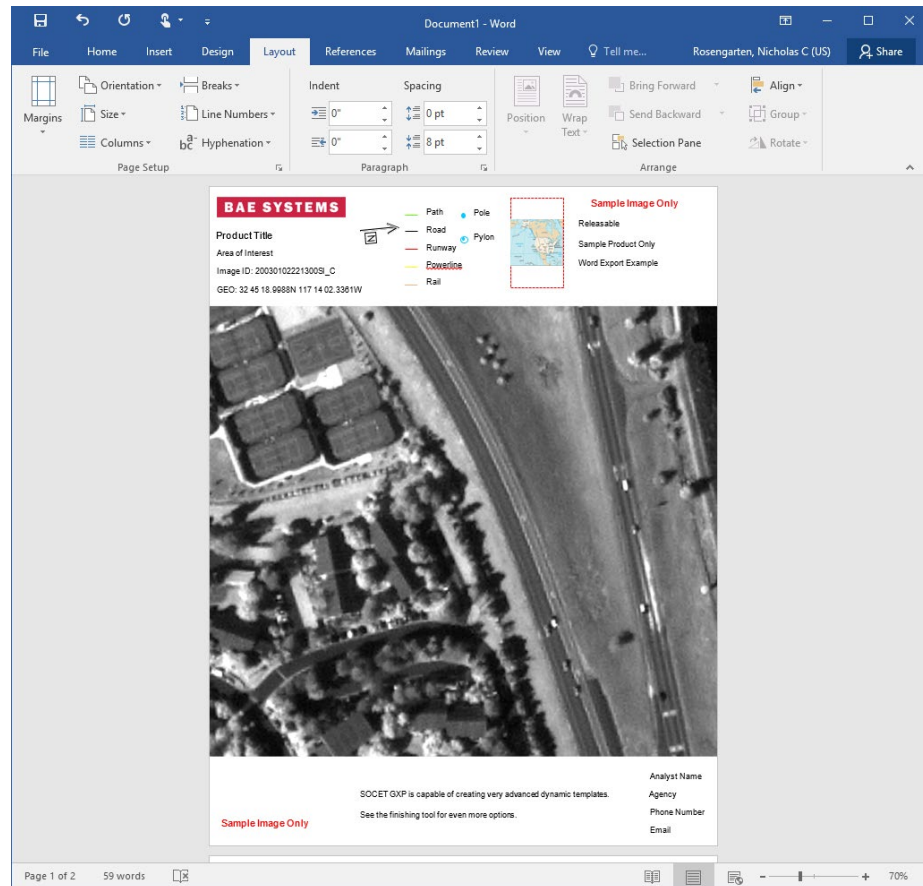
Document1 - Word

File Home Insert Design Layout References Mailings Review View Tell me... Rosengarten, Nicholas C (US) Share

Margins
Orientation
Size
Columns
Breaks
Line Numbers
Hyphenation
Page Setup

Indent
0"
0"
Spacing
0 pt
8 pt
Paragraph

Position
Wrap Text
Bring Forward
Send Backward
Selection Pane
Align
Group
Rotate
Arrange

BAE SYSTEMS
Product Title
Area of Interest
Image ID: 20030102221300SI_C
GEO: 32 45 18.9988N 117 14 02.3361W

Path
Road
Runway
Powerline
Rail
Pole
Pylon

Sample Image Only
Releasable
Sample Product Only
Word Export Example

SOCET GXP is capable of creating very advanced dynamic templates.
See the finishing tool for even more options.

Sample Image Only

Analyst Name
Agency
Phone Number
Email

Page 1 of 2 59 words 70%